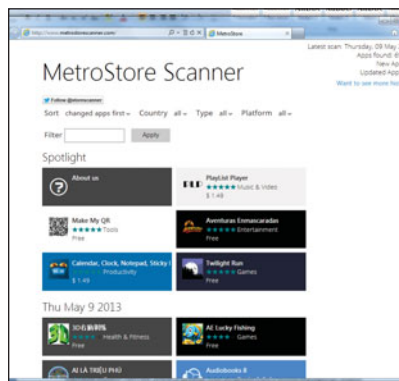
http://www.metrostorescanner.com/
MetroStore

Latest scan: Thursday, 09 May
Apps found: 6
New Ap
Updated App
Want to see more ho

MetroStore Scanner

Follow @metroscanner

Sort changed apps first Country all Type all Platform all

Filter Apply

Spotlight

About us

PlayList Player
★★★★★ Music & Video
$ 1.49

Make My QR
★★★★★ Tools
Free

Aventuras Enmascaradas
★★★★★ Entertainment
Free

Calendar, Clock, Notepad, Sticky
Productivity
$ 1.49

Twilight Run
★★★★★ Games
Free

Thu May 9 2013

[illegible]
★★★★ Health & Fitness
Free

AE Lucky Fishing
★★★★ Games
Free

AI LÀ TRIỆU PHÚ

Audiobooks II